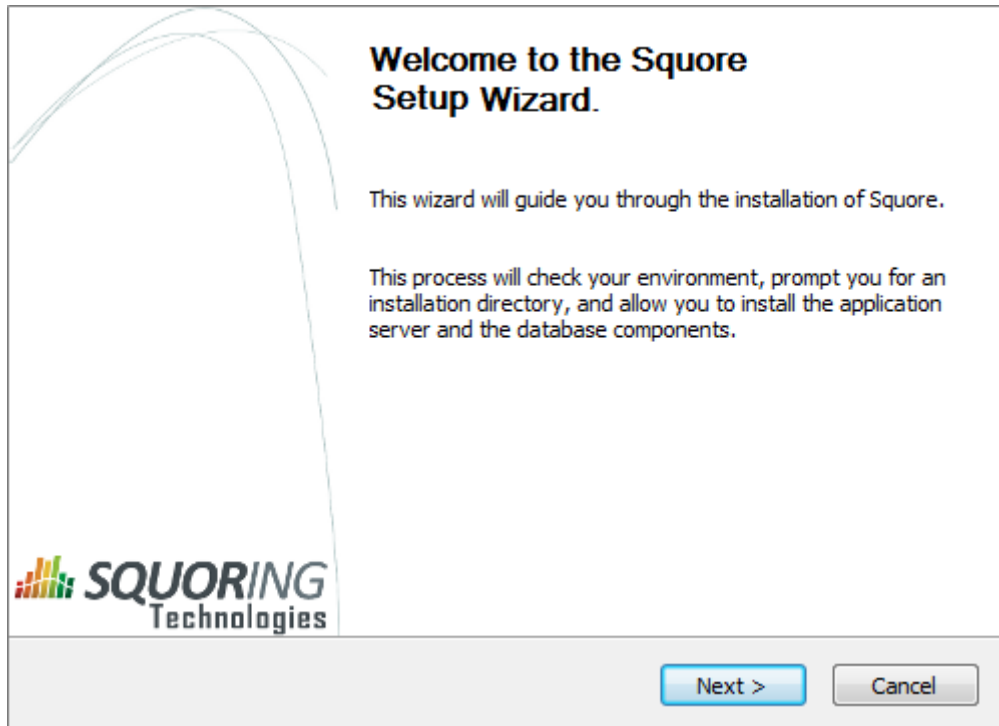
Welcome to the Squore Setup Wizard.

This wizard will guide you through the installation of Squore.

This process will check your environment, prompt you for an installation directory, and allow you to install the application server and the database components.

SQUORING Technologies

Next >

Cancel